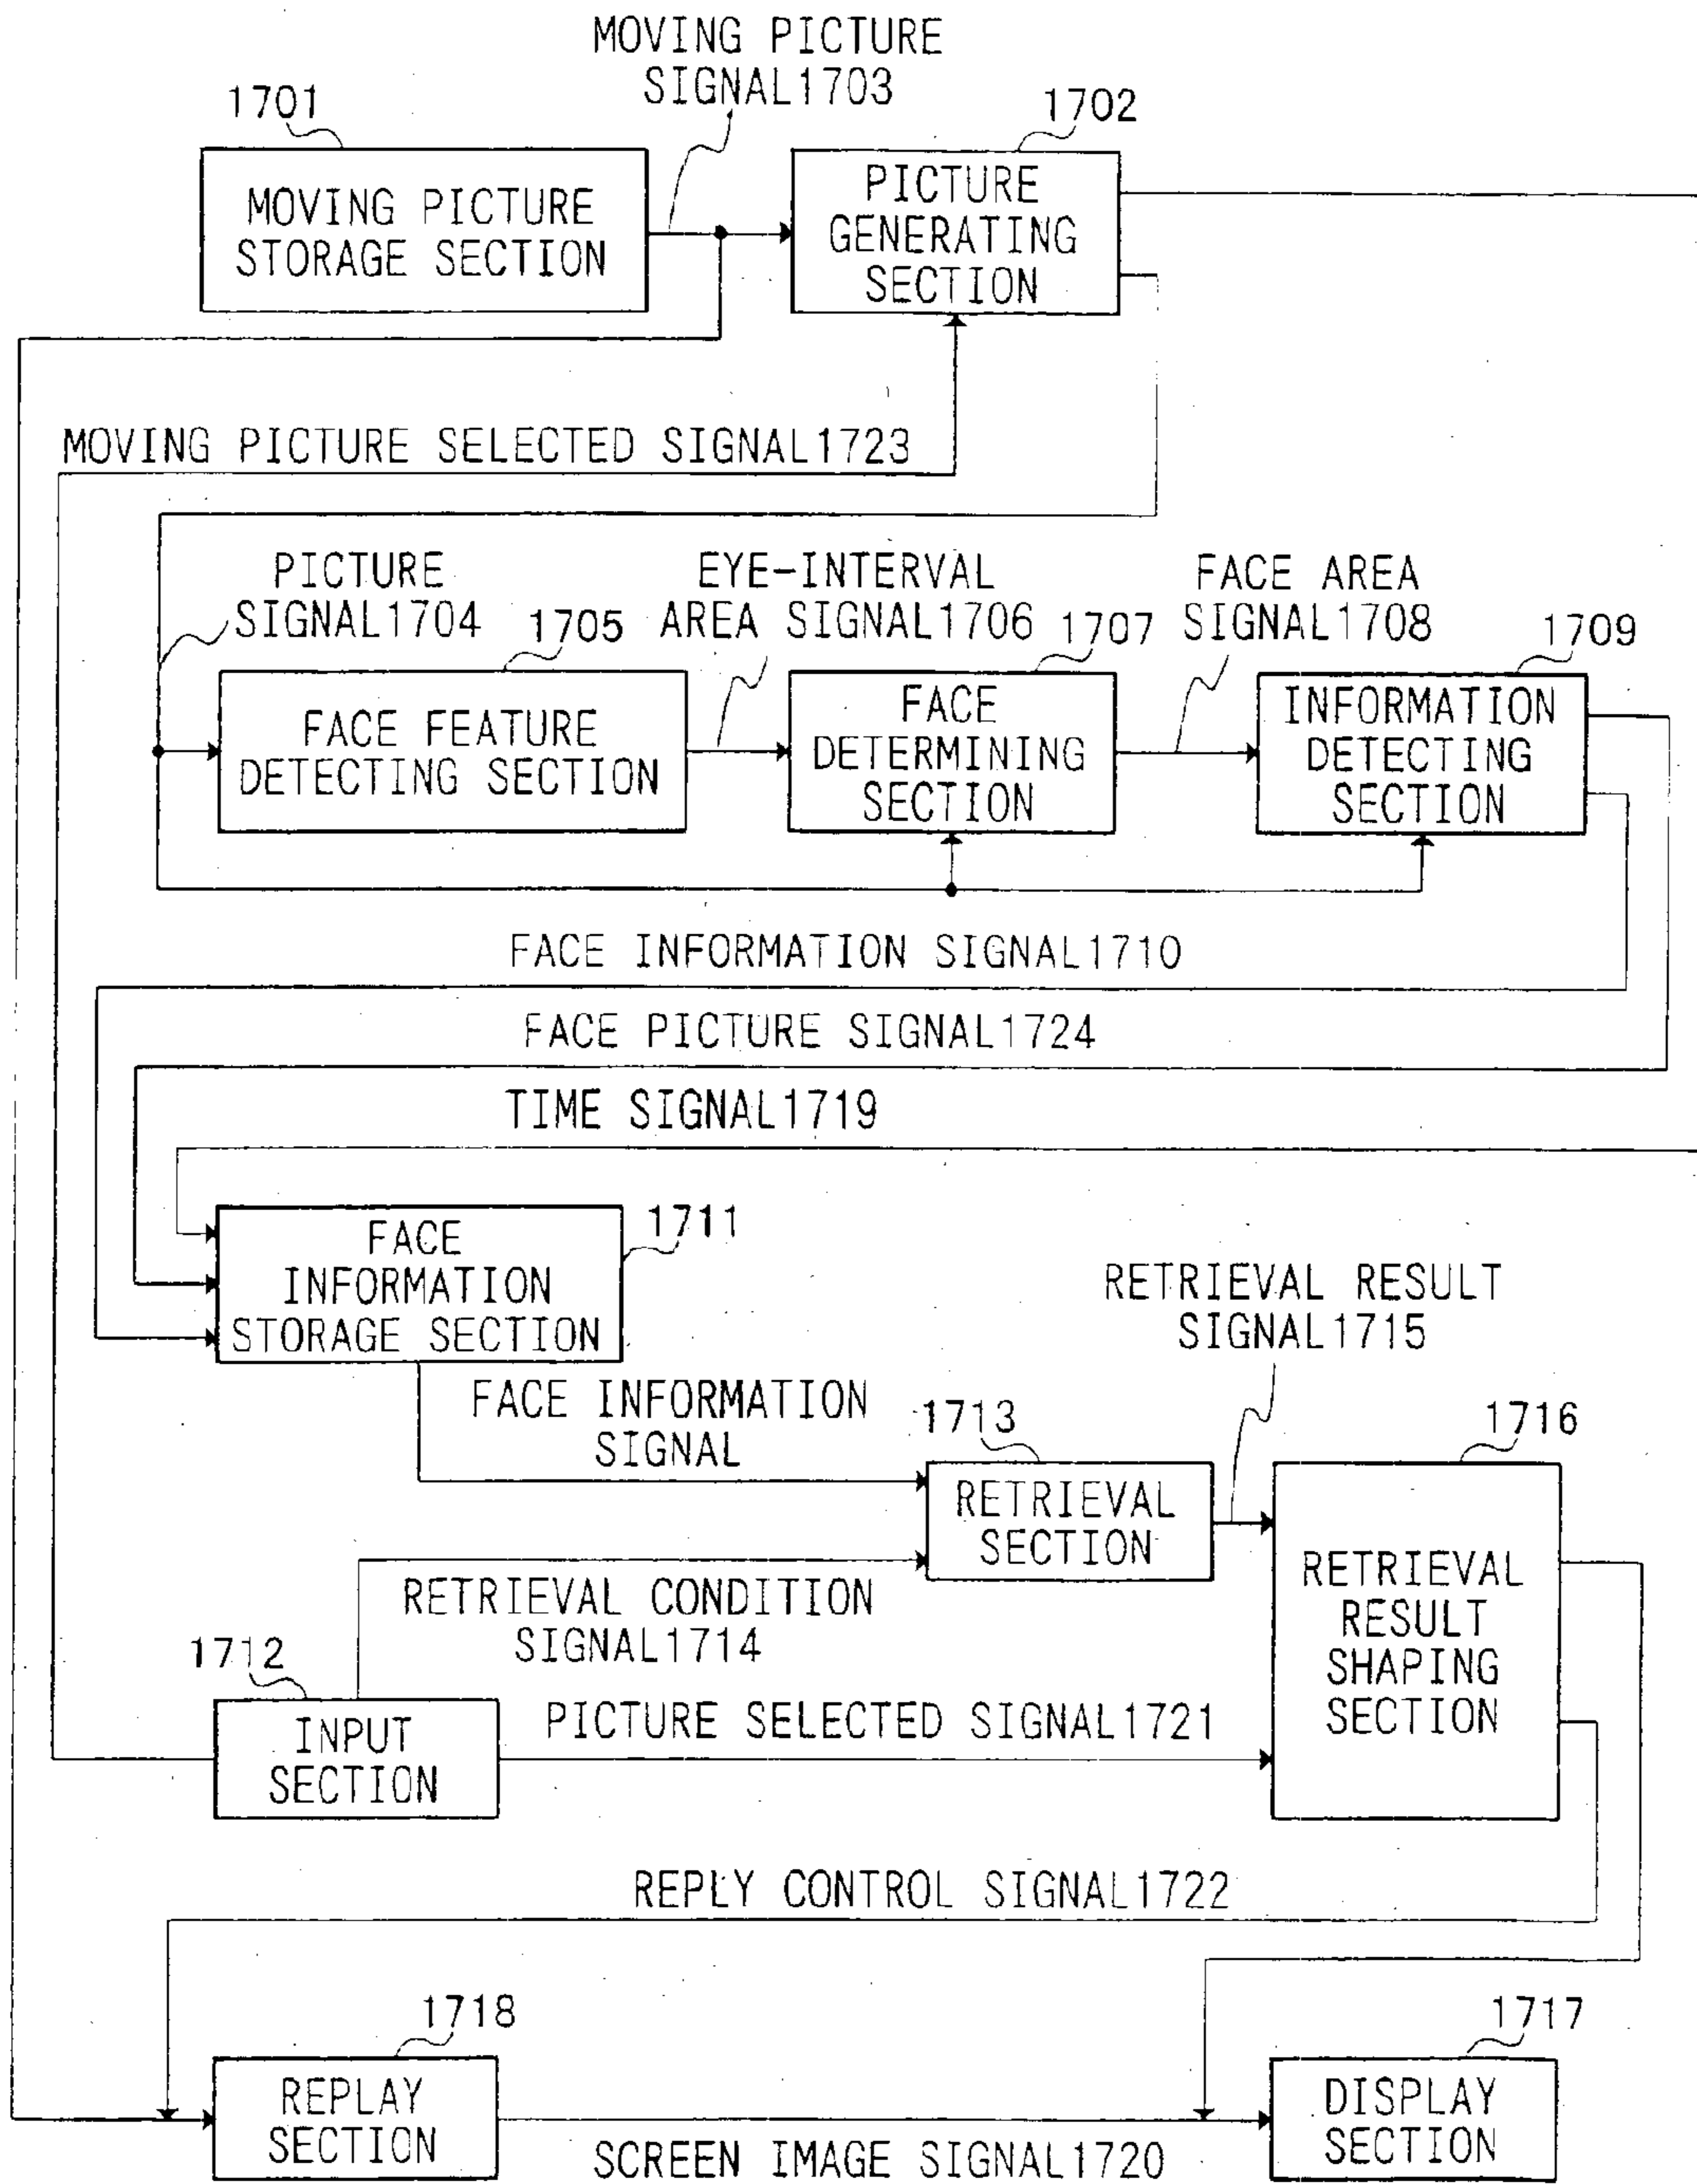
MOVING PICTURE SIGNAL1703

1701

MOVING PICTURE STORAGE SECTION

1702

PICTURE GENERATING SECTION

MOVING PICTURE SELECTED SIGNAL1723

PICTURE SIGNAL1704

1705

EYE-INTERVAL AREA SIGNAL1706

1707

FACE AREA SIGNAL1708

1709

FACE FEATURE DETECTING SECTION

FACE DETERMINING SECTION

INFORMATION DETECTING SECTION

FACE INFORMATION SIGNAL1710

FACE PICTURE SIGNAL1724

TIME SIGNAL1719

FACE INFORMATION STORAGE SECTION

1711

RETRIEVAL RESULT SIGNAL1715

FACE INFORMATION SIGNAL

1713

1716

RETRIEVAL SECTION

RETRIEVAL RESULT SHAPING SECTION

RETRIEVAL CONDITION SIGNAL1714

1712

INPUT SECTION

PICTURE SELECTED SIGNAL1721

REPLY CONTROL SIGNAL1722

1718

1717

REPLAY SECTION

DISPLAY SECTION

SCREEN IMAGE SIGNAL1720